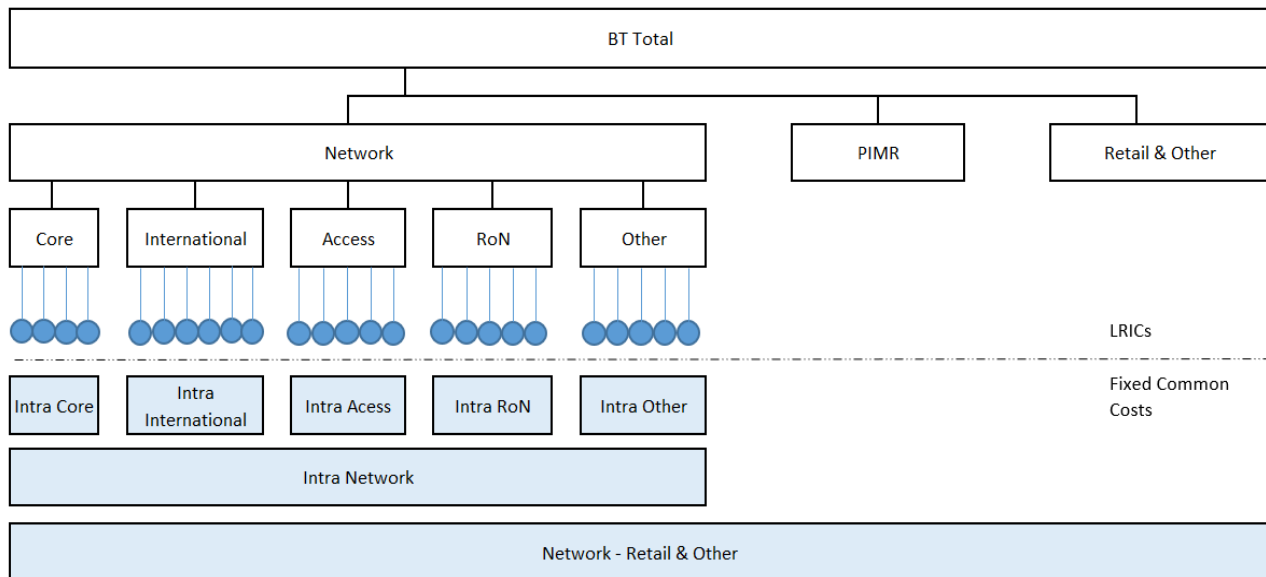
BT Total

Network

PIMR

Retail & Other

Core

International

Access

RoN

Other

LRICs

Intra Core

Intra International

Intra Acess

Intra RoN

Intra Other

Fixed Common Costs

Intra Network

Network - Retail & Other